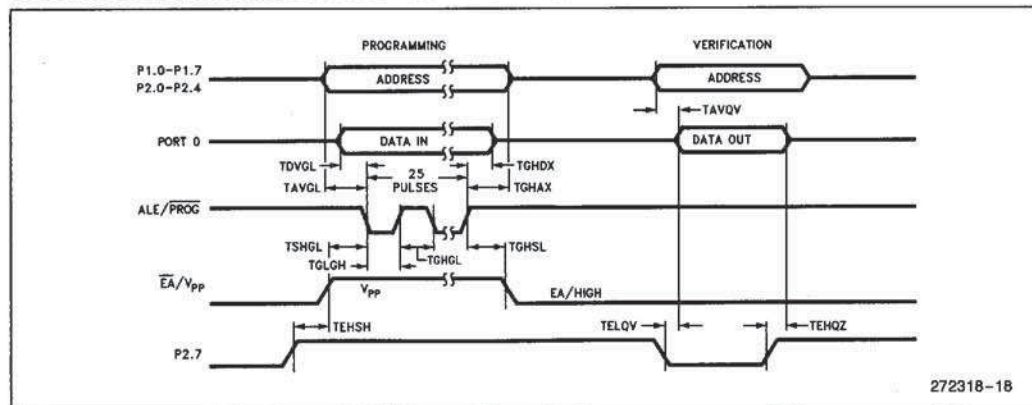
PROGRAMMING

VERIFICATION

P1.0–P1.7
P2.0–P2.4

ADDRESS

ADDRESS

TAVQV

PORT 0

DATA IN

DATA OUT

TDVGL

TGHDX

TAVGL

25 PULSES

TGHAX

ALE/$\overline{PROG}$

TSHGL

TGHSL

TGLGH

TGHGL

$\overline{EA}/V_{PP}$

$V_{PP}$

EA/HIGH

TEHSH

TELQV

TEHQZ

P2.7

272318–18